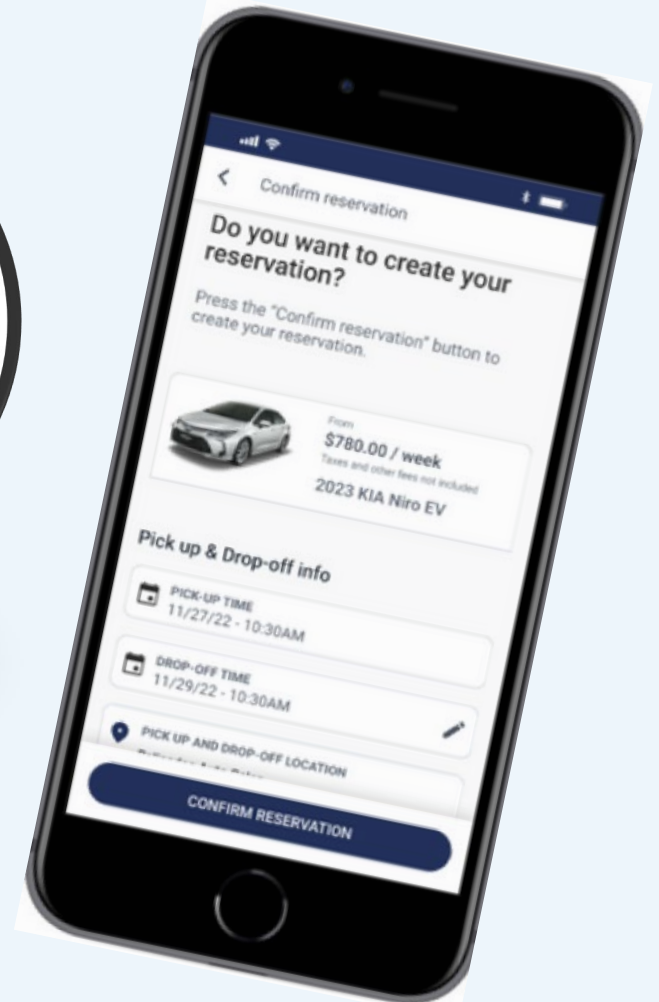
Confirm reservation

Do you want to create your reservation?

Press the "Confirm reservation" button to create your reservation.

From
$780.00 / week
Taxes and other fees not included
2023 KIA Niro EV

Pick up & Drop-off info

PICK-UP TIME
11/27/22 - 10:30AM

DROP-OFF TIME
11/29/22 - 10:30AM

PICK UP AND DROP-OFF LOCATION
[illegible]

CONFIRM RESERVATION